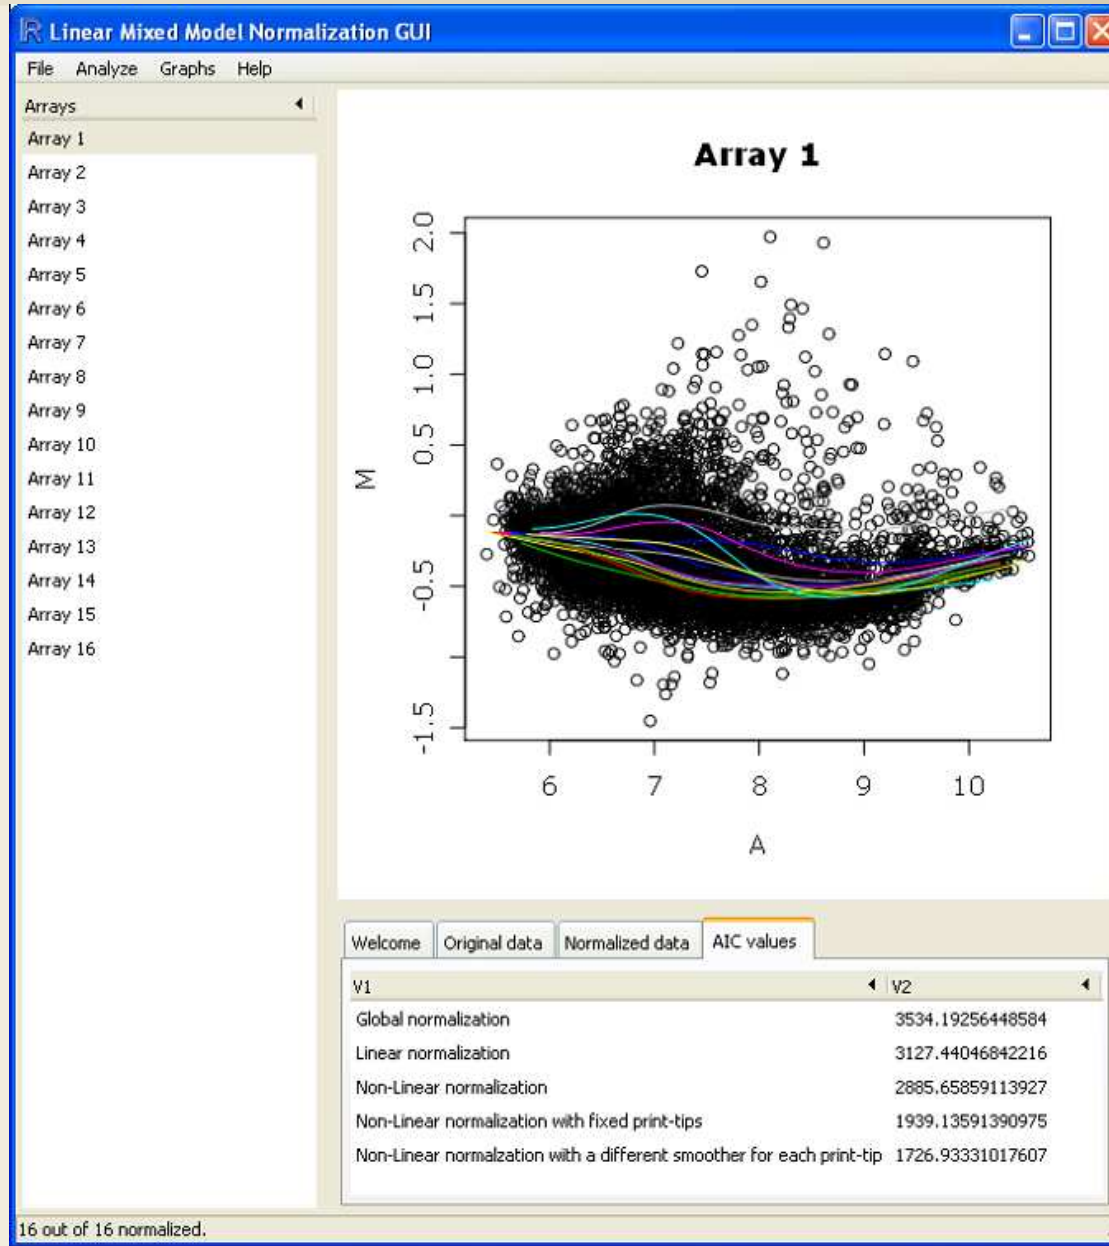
Linear Mixed Model Normalization GUI

File Analyze Graphs Help

Arrays
Array 1
Array 2
Array 3
Array 4
Array 5
Array 6
Array 7
Array 8
Array 9
Array 10
Array 11
Array 12
Array 13
Array 14
Array 15
Array 16

Array 1

M
2.0
1.5
1.0
0.5
-0.5
-1.5

6
7
8
9
10
A

Welcome | Original data | Normalized data | AIC values

| V1 | V2 |
|---|---|
| Global normalization | 3534.19256448584 |
| Linear normalization | 3127.44046842216 |
| Non-Linear normalization | 2885.65859113927 |
| Non-Linear normalization with fixed print-tips | 1939.13591390975 |
| Non-Linear normalzation with a different smoother for each print-tip | 1726.93331017607 |

16 out of 16 normalized.